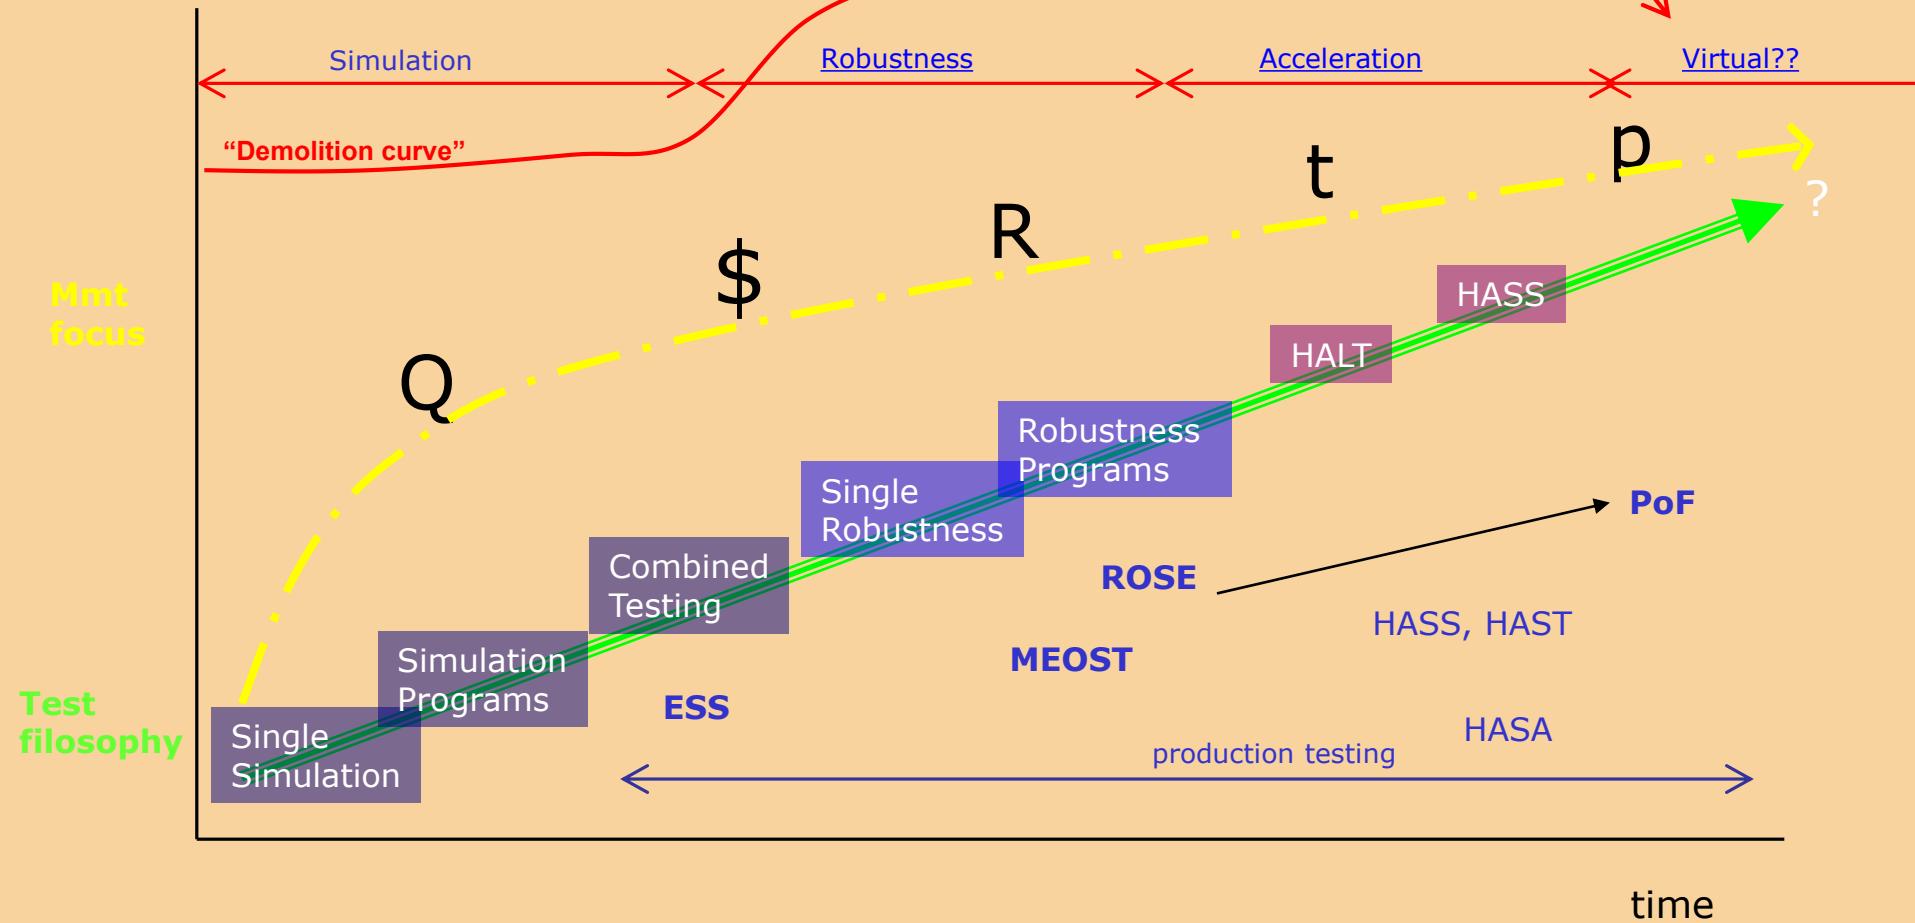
Simulation

Robustness

Acceleration

Virtual??

"Demolition curve"

Mmt focus

Q

$

R

t

p

?

HASS

HALT

Robustness Programs

Single Robustness

Combined Testing

Simulation Programs

Single Simulation

Test filosophy

PoF

ROSE

HASS, HAST

MEOST

ESS

HASA

production testing

time